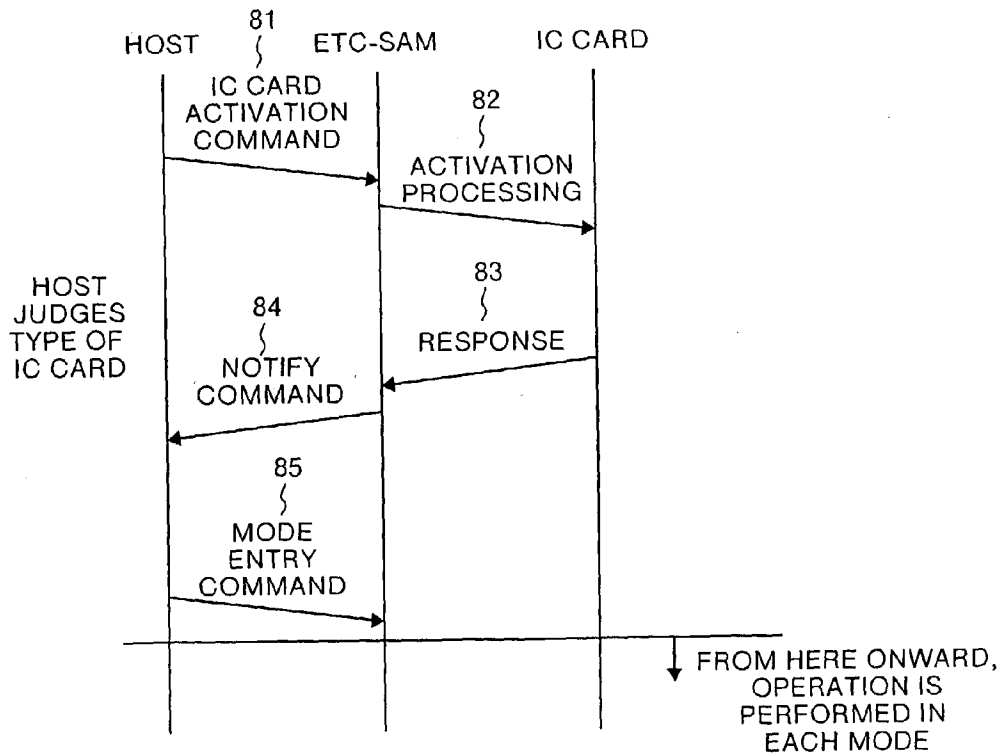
HOST

81

ETC-SAM

IC CARD

IC CARD ACTIVATION COMMAND

82

ACTIVATION PROCESSING

HOST JUDGES TYPE OF IC CARD

83

RESPONSE

84

NOTIFY COMMAND

85

MODE ENTRY COMMAND

FROM HERE ONWARD, OPERATION IS PERFORMED IN EACH MODE